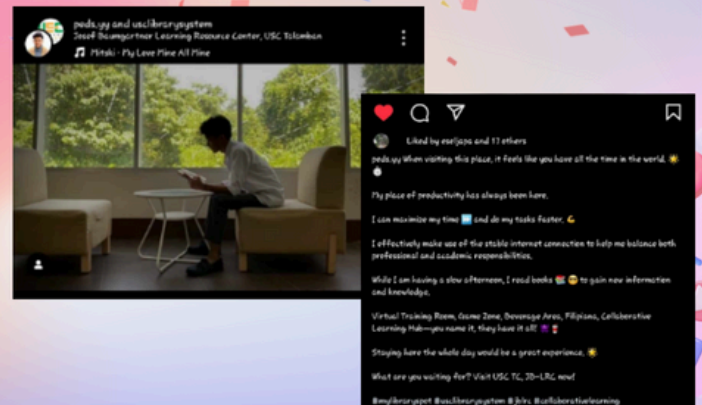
peds.yy and usclibrarysystem
Josef Baumgartner Learning Resource Center, USC Talamban
Mitski · My Love Mine All Mine

Liked by eseljapa and 11 others

peds.yy When visiting this place, it feels like you have all the time in the world. 🌟

My place of productivity has always been here.

I can maximize my time ⏲️ and do my tasks faster. 💪

I effectively make use of the stable internet connection to help me balance both professional and academic responsibilities.

While I am having a slow afternoon, I read books 📚😊 to gain new information and knowledge.

Virtual Training Room, Game Zone, Beverage Area, Filipiniana, Collaborative Learning Hub—you name it, they have it all! 🎉

Staying here the whole day would be a great experience. 🌟

What are you waiting for? Visit USC TC, JB-LRC now!

#mylibraryspot #usclibrarysystem #jblrc #collaborativelearning